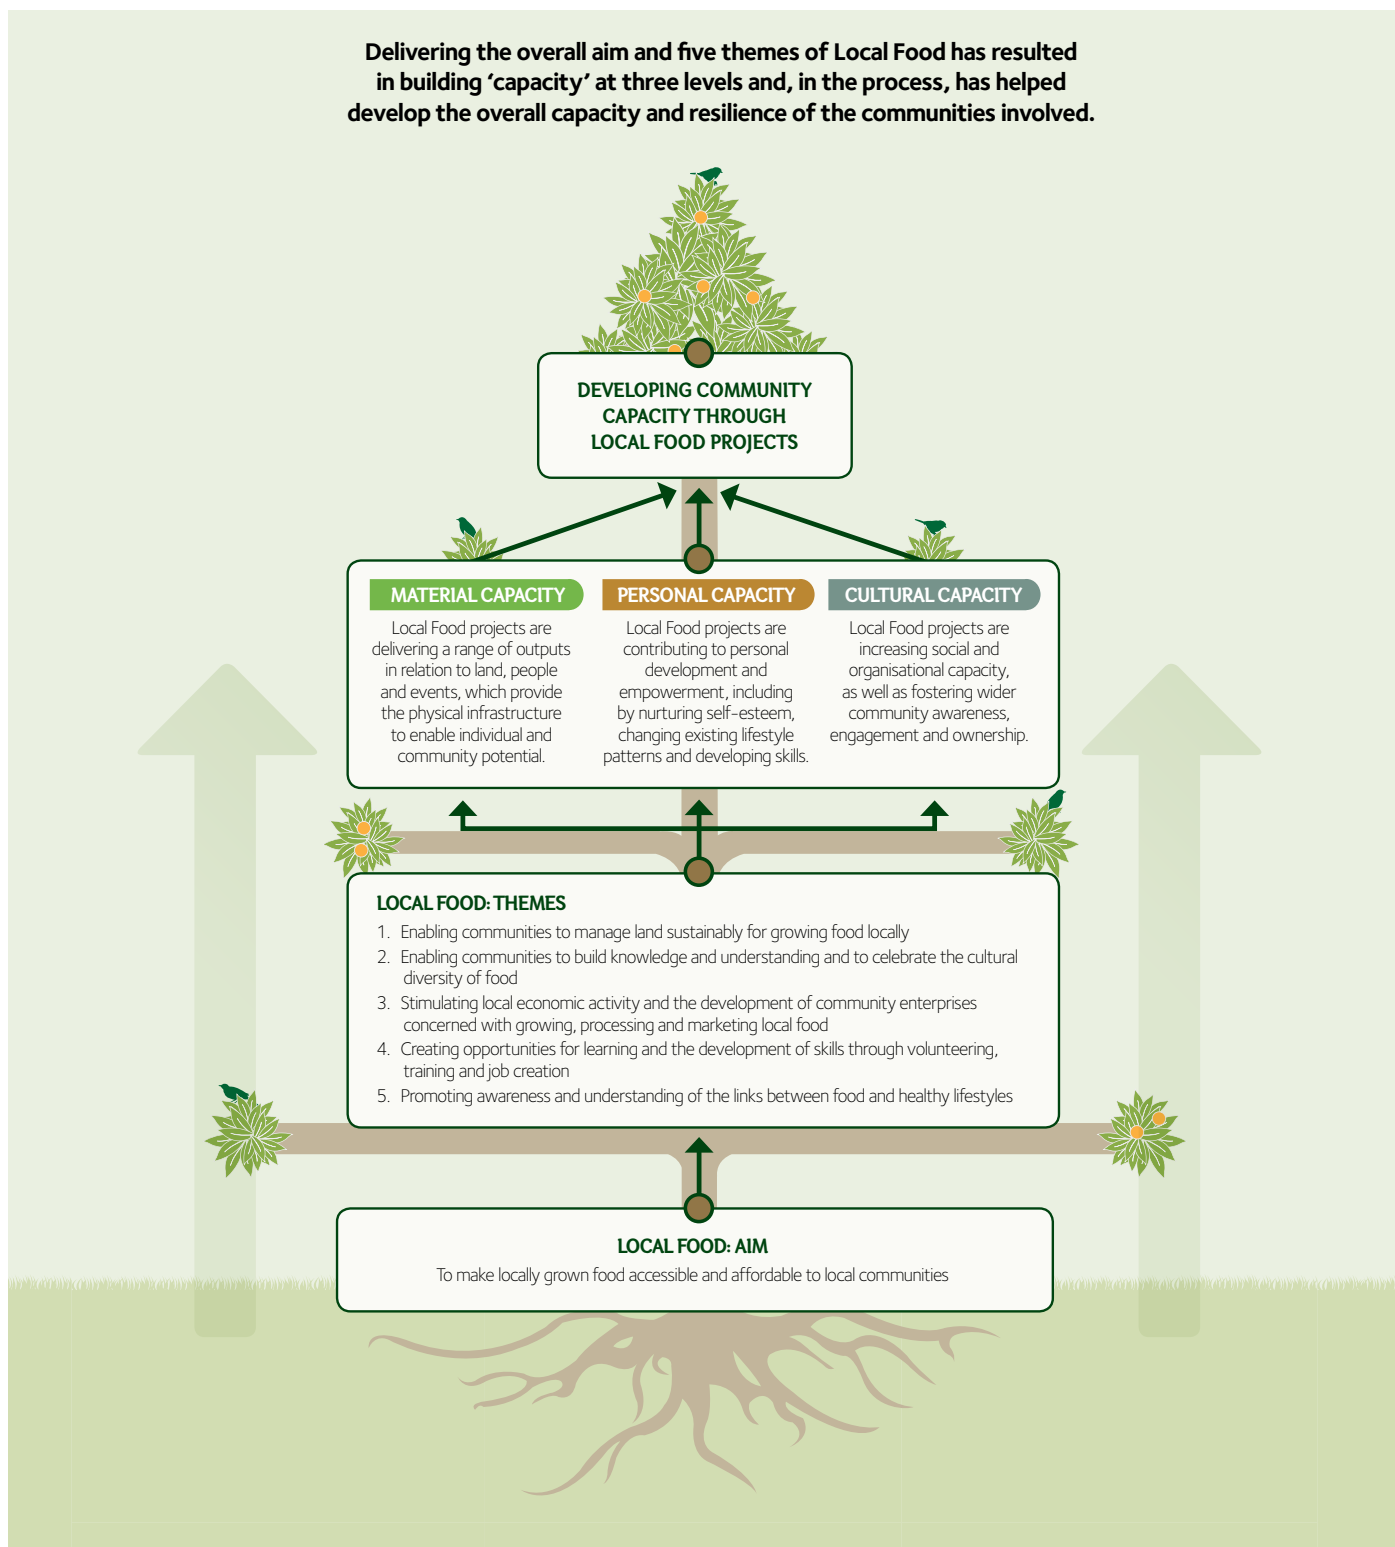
Delivering the overall aim and five themes of Local Food has resulted in building 'capacity' at three levels and, in the process, has helped develop the overall capacity and resilience of the communities involved.

DEVELOPING COMMUNITY CAPACITY THROUGH LOCAL FOOD PROJECTS

MATERIAL CAPACITY

Local Food projects are delivering a range of outputs in relation to land, people and events, which provide the physical infrastructure to enable individual and community potential.

PERSONAL CAPACITY

Local Food projects are contributing to personal development and empowerment, including by nurturing self-esteem, changing existing lifestyle patterns and developing skills.

CULTURAL CAPACITY

Local Food projects are increasing social and organisational capacity, as well as fostering wider community awareness, engagement and ownership.

LOCAL FOOD: THEMES

1. Enabling communities to manage land sustainably for growing food locally
2. Enabling communities to build knowledge and understanding and to celebrate the cultural diversity of food
3. Stimulating local economic activity and the development of community enterprises concerned with growing, processing and marketing local food
4. Creating opportunities for learning and the development of skills through volunteering, training and job creation
5. Promoting awareness and understanding of the links between food and healthy lifestyles

LOCAL FOOD: AIM

To make locally grown food accessible and affordable to local communities